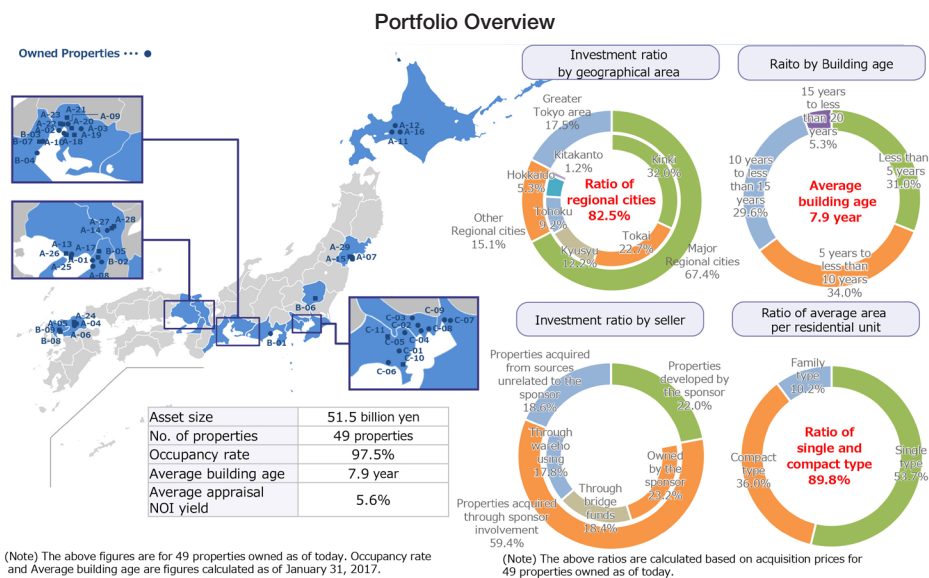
Portfolio Overview

Owned Properties ··· ●

A-23 A-21 A-22 A-20 A-09 B-03 A-03 A-19 B-07 A-10 A-18 B-04

A-12 A-16 A-11

A-27 A-28 A-14 A-13 A-17 B-05 A-26 A-01 B-02 A-25 A-08

A-29 A-15 A-07

A-24 A-05 A-04 B-09 A-06 B-08

B-06 B-01

C-09 C-03 C-07 C-11 C-02 C-08 C-04 C-05 C-01 C-10 C-06

| Asset size | 51.5 billion yen |
|---|---|
| No. of properties | 49 properties |
| Occupancy rate | 97.5% |
| Average building age | 7.9 year |
| Average appraisal NOI yield | 5.6% |

(Note) The above figures are for 49 properties owned as of today. Occupancy rate and Average building age are figures calculated as of January 31, 2017.

Investment ratio by geographical area

Greater Tokyo area 17.5%
Kitakanto 1.2%
Kinki 32.0%
Hokkaido 5.3%
Ratio of regional cities 82.5%
Tohoku 9.2%
Tokai 22.7%
Other Regional cities 15.1%
Kyusyu 17.2%
Major Regional cities 67.4%

Raito by Building age

15 years to less than 20 years 5.3%
Less than 5 years 31.0%
10 years to less than 15 years 29.6%
Average building age 7.9 year
5 years to less than 10 years 34.0%

Investment ratio by seller

Properties acquired from sources unrelated to the sponsor 18.6%
Properties developed by the sponsor 22.0%
Through warehousing 17.8%
Owned by the sponsor 23.2%
Through bridge funds 18.4%
Properties acquired through sponsor involvement 59.4%

Ratio of average area per residential unit

Family type 10.2%
Ratio of single and compact type 89.8%
Compact type 36.0%
Single type 53.7%

(Note) The above ratios are calculated based on acquisition prices for 49 properties owned as of today.